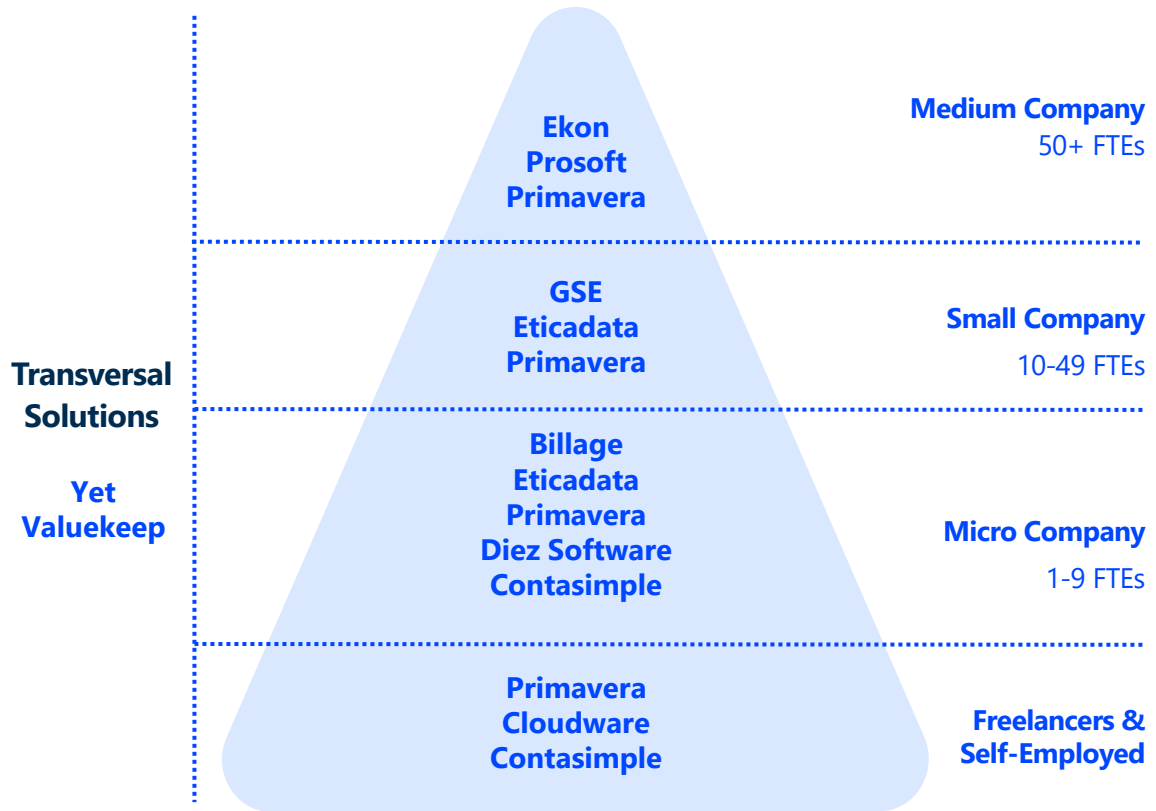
Transversal Solutions

Yet Valuekeep

Ekon
Prosoft
Primavera

Medium Company
50+ FTEs

GSE
Eticadata
Primavera

Small Company
10-49 FTEs

Billage
Eticadata
Primavera
Diez Software
Contasimple

Micro Company
1-9 FTEs

Primavera
Cloudware
Contasimple

Freelancers & Self-Employed